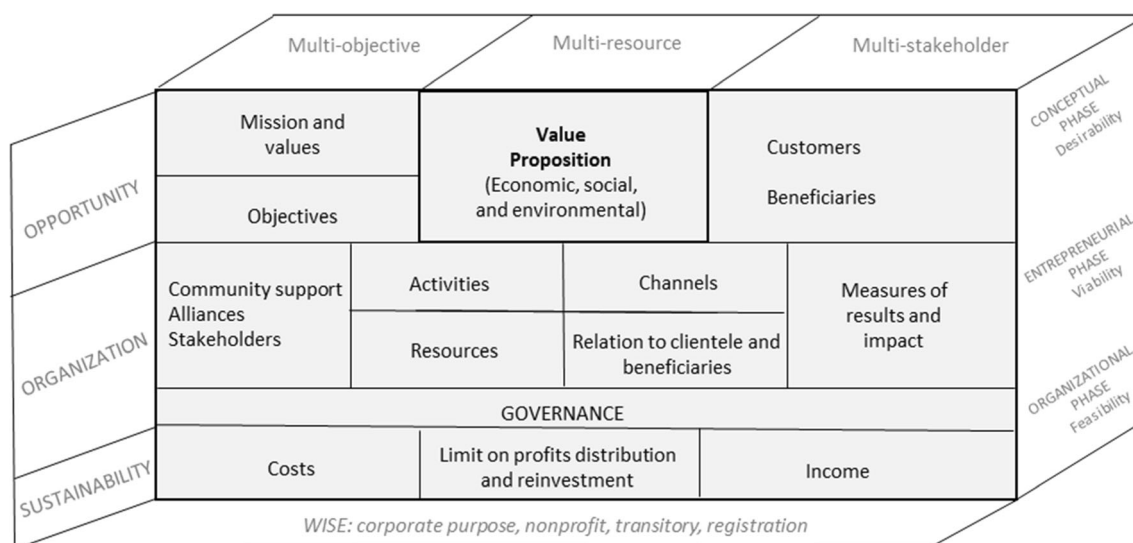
Multi-objective

Multi-resource

Multi-stakeholder

CONCEPTUAL PHASE Desirability

ENTREPRENEURIAL PHASE Viability

ORGANIZATIONAL PHASE Feasibility

OPPORTUNITY

ORGANIZATION

SUSTAINABILITY

| Mission and values | Value Proposition (Economic, social, and environmental) | Customers Beneficiaries |
|---|---|---|
| Objectives | | |

| Community support Alliances Stakeholders | Activities | Channels | Measures of results and impact |
|---|---|---|---|
| | Resources | Relation to clientele and beneficiaries | |

GOVERNANCE

| Costs | Limit on profits distribution and reinvestment | Income |
|---|---|---|

WISE: corporate purpose, nonprofit, transitory, registration